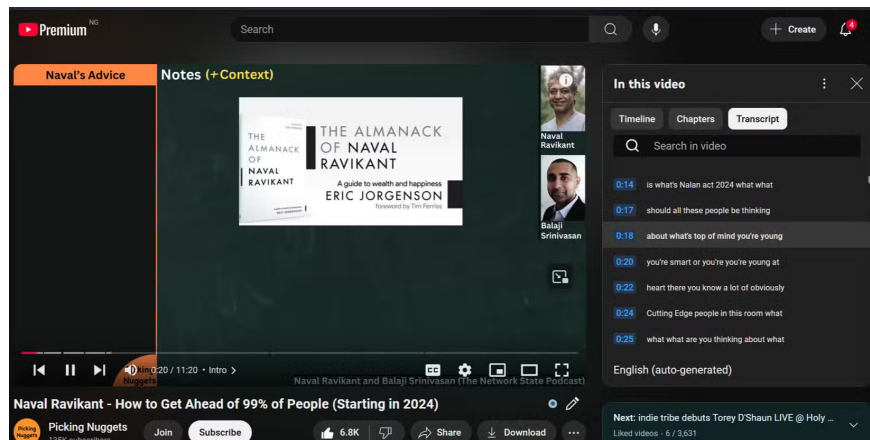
Premium NG

Search

Create

4

Naval's Advice

Notes (+Context)

THE ALMANACK OF NAVAL RAVIKANT

THE ALMANACK OF NAVAL RAVIKANT

A guide to wealth and happiness

ERIC JORGENSON

foreword by Tim Ferriss

ERIC JORGENSON

Naval Ravikant

Balaji Srinivasan

0:20 / 11:20 • Intro >

Naval Ravikant and Balaji Srinivasan (The Network State Podcast)

In this video

Timeline

Chapters

Transcript

Search in video

0:14 is what's Nalan act 2024 what what

0:17 should all these people be thinking

0:18 about what's top of mind you're young

0:20 you're smart or you're you're young at

0:22 heart there you know a lot of obviously

0:24 Cutting Edge people in this room what

0:25 what what are you thinking about what

English (auto-generated)

Naval Ravikant - How to Get Ahead of 99% of People (Starting in 2024)

Picking Nuggets

Picking Nuggets

Join

Subscribe

6.8K

Share

Download

Next: indie tribe debuts Torey D'Shaun LIVE @ Holy ...

Liked videos • 6 / 3,631